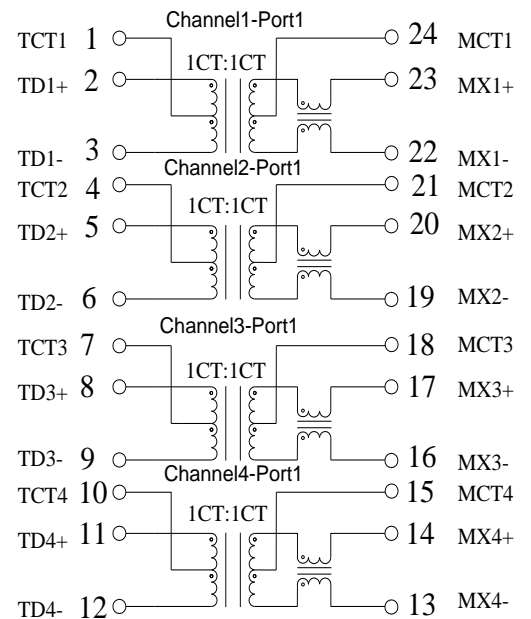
Channel1-Port1
TCT1 1
24 MCT1
1CT:1CT
TD1+ 2
23 MX1+
TD1- 3
22 MX1-
Channel2-Port1
TCT2 4
21 MCT2
1CT:1CT
TD2+ 5
20 MX2+
TD2- 6
19 MX2-
Channel3-Port1
TCT3 7
18 MCT3
1CT:1CT
TD3+ 8
17 MX3+
TD3- 9
16 MX3-
Channel4-Port1
TCT4 10
15 MCT4
1CT:1CT
TD4+ 11
14 MX4+
TD4- 12
13 MX4-